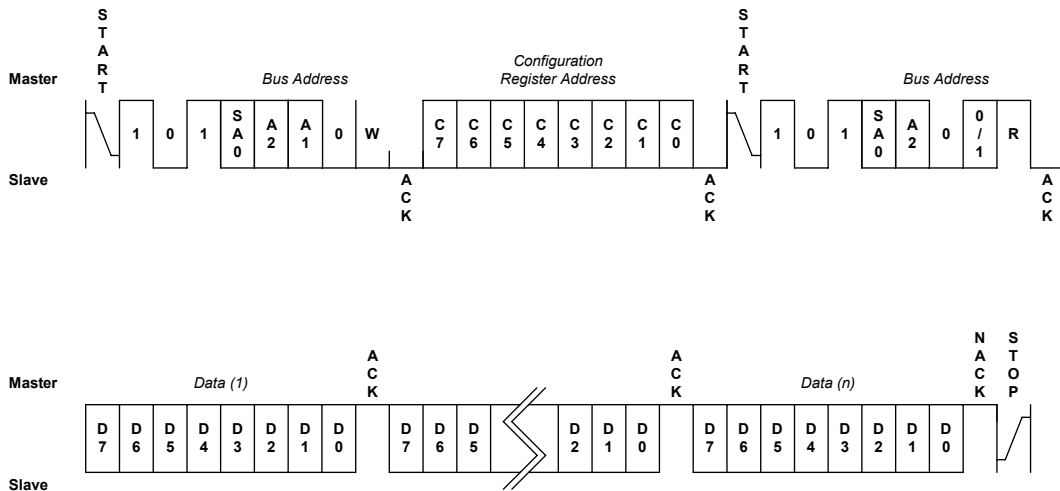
START

Master

Bus Address

Configuration Register Address

START

Bus Address

1 0 1 SA0 A2 A1 0 W

C7 C6 C5 C4 C3 C2 C1 C0

1 0 1 SA0 A2 0 0/1 R

Slave

ACK

ACK

ACK

Master

Data (1)

ACK

ACK

Data (n)

NACK

STOP

D7 D6 D5 D4 D3 D2 D1 D0

D7 D6 D5

D2 D1 D0

D7 D6 D5 D4 D3 D2 D1 D0

Slave